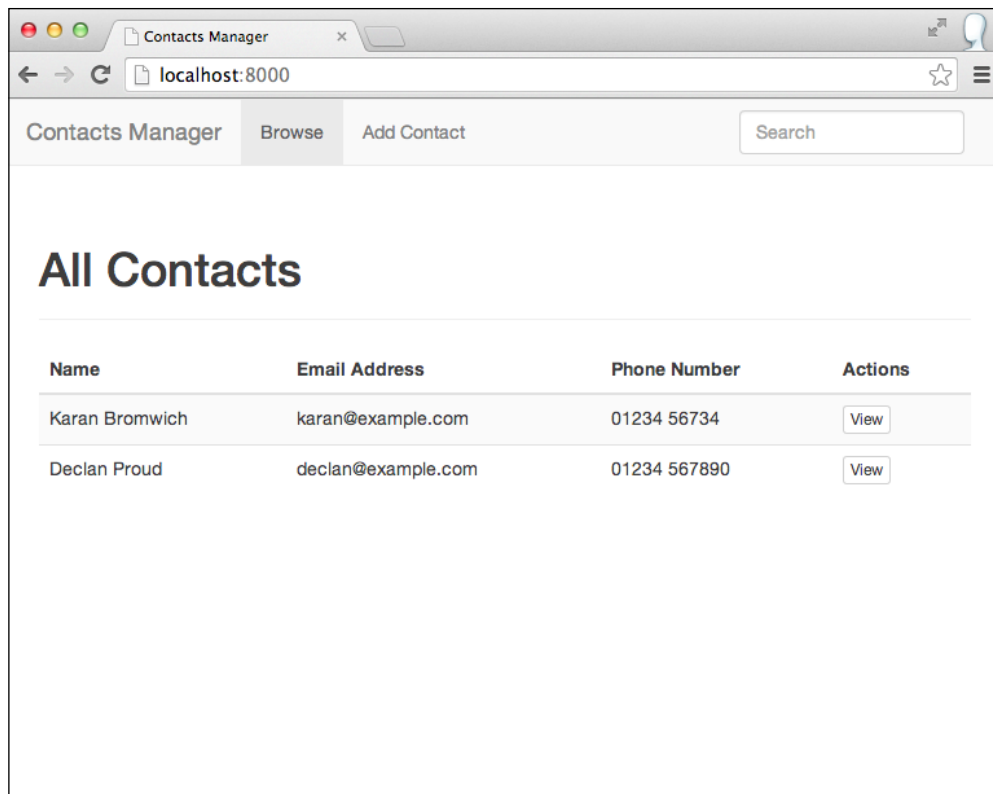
Contacts Manager ×

localhost:8000

Contacts Manager Browse Add Contact Search

All Contacts

| Name | Email Address | Phone Number | Actions |
|---|---|---|---|
| Karan Bromwich | karan@example.com | 01234 56734 | View |
| Declan Proud | declan@example.com | 01234 567890 | View |